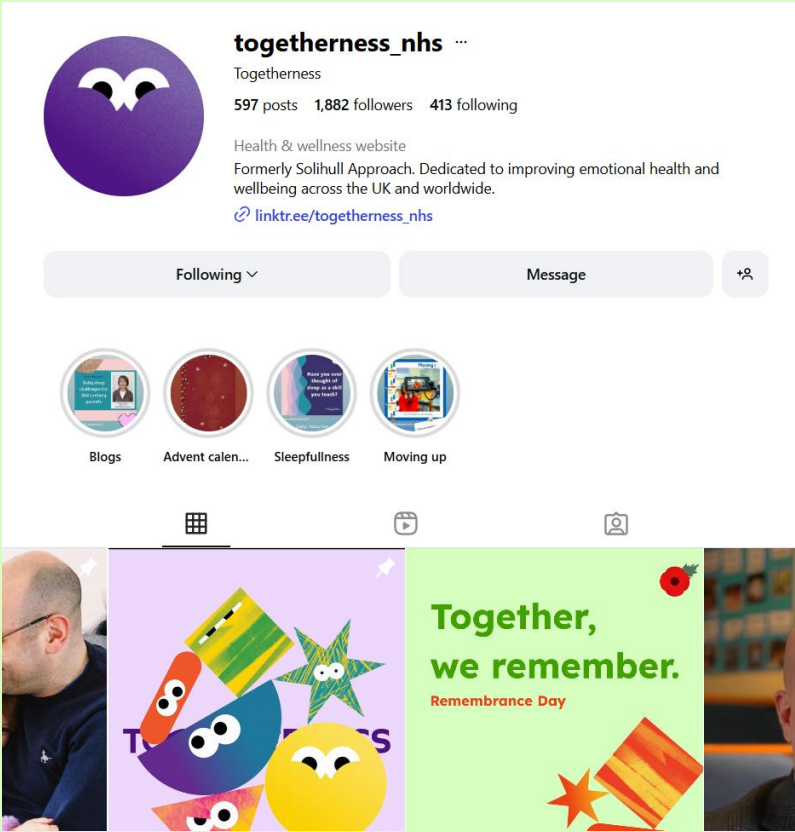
togetherness_nhs ···

Togetherness

597 posts 1,882 followers 413 following

Health & wellness website

Formerly Solihull Approach. Dedicated to improving emotional health and wellbeing across the UK and worldwide.

linktr.ee/togetherness_nhs

Following

Message

Have you ever thought of sleep as a skill you teach?

Blogs

Advent calen...

Sleepfullness

Moving up

Together, we remember.

Remembrance Day